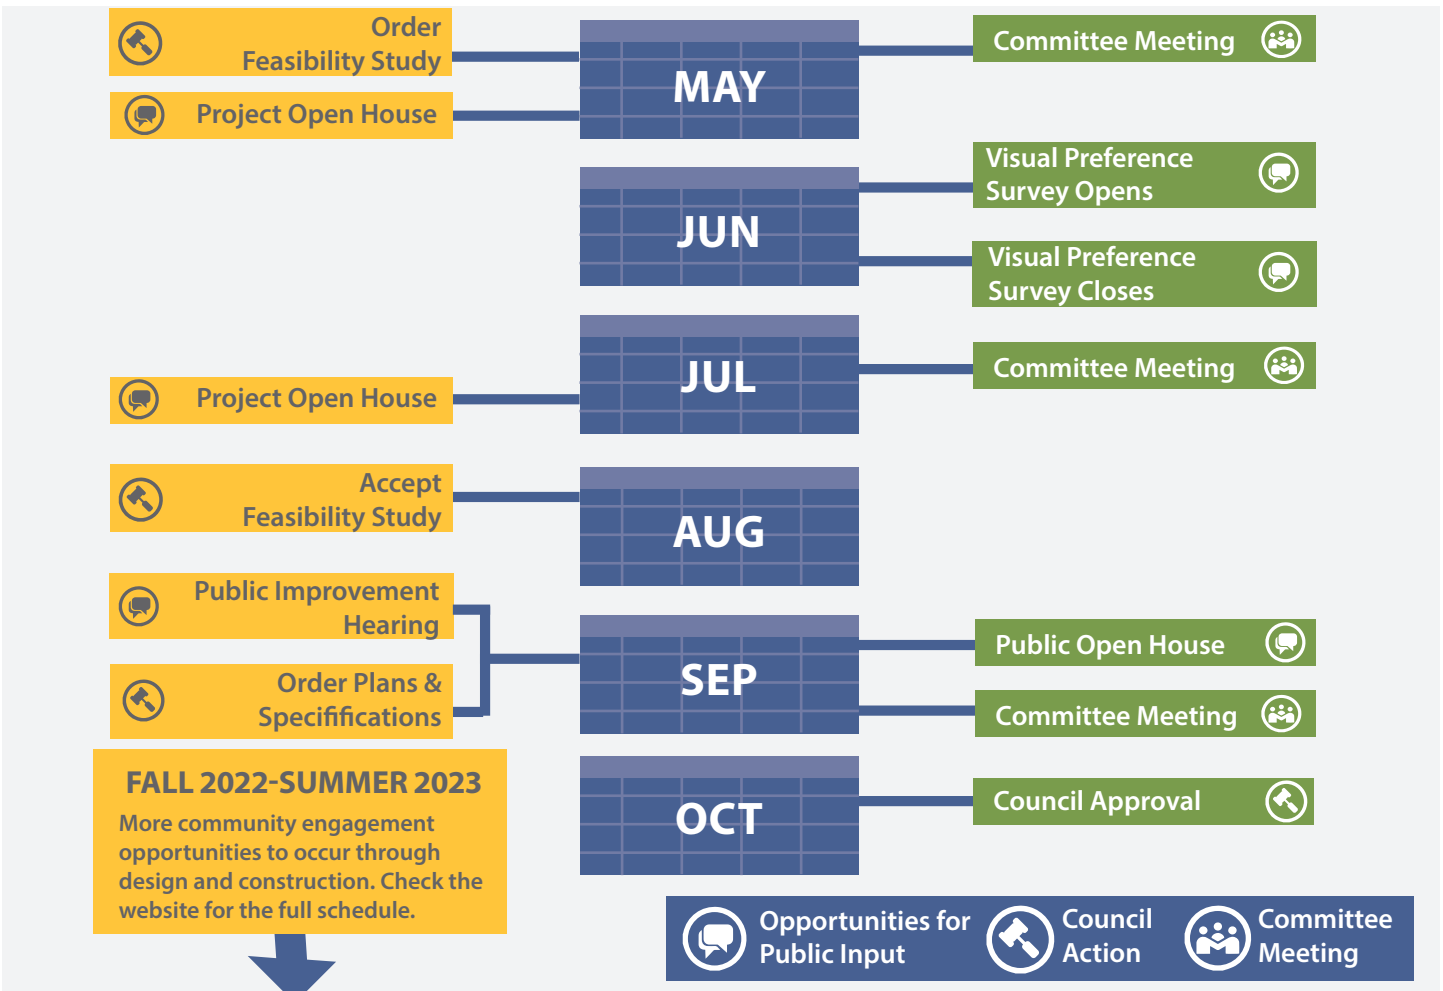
Order Feasibility Study

Project Open House

MAY

Committee Meeting

JUN

Visual Preference Survey Opens

Visual Preference Survey Closes

JUL

Project Open House

Committee Meeting

Accept Feasibility Study

AUG

Public Improvement Hearing

Order Plans & Specifications

SEP

Public Open House

Committee Meeting

FALL 2022-SUMMER 2023

More community engagement opportunities to occur through design and construction. Check the website for the full schedule.

OCT

Council Approval

Opportunities for Public Input

Council Action

Committee Meeting